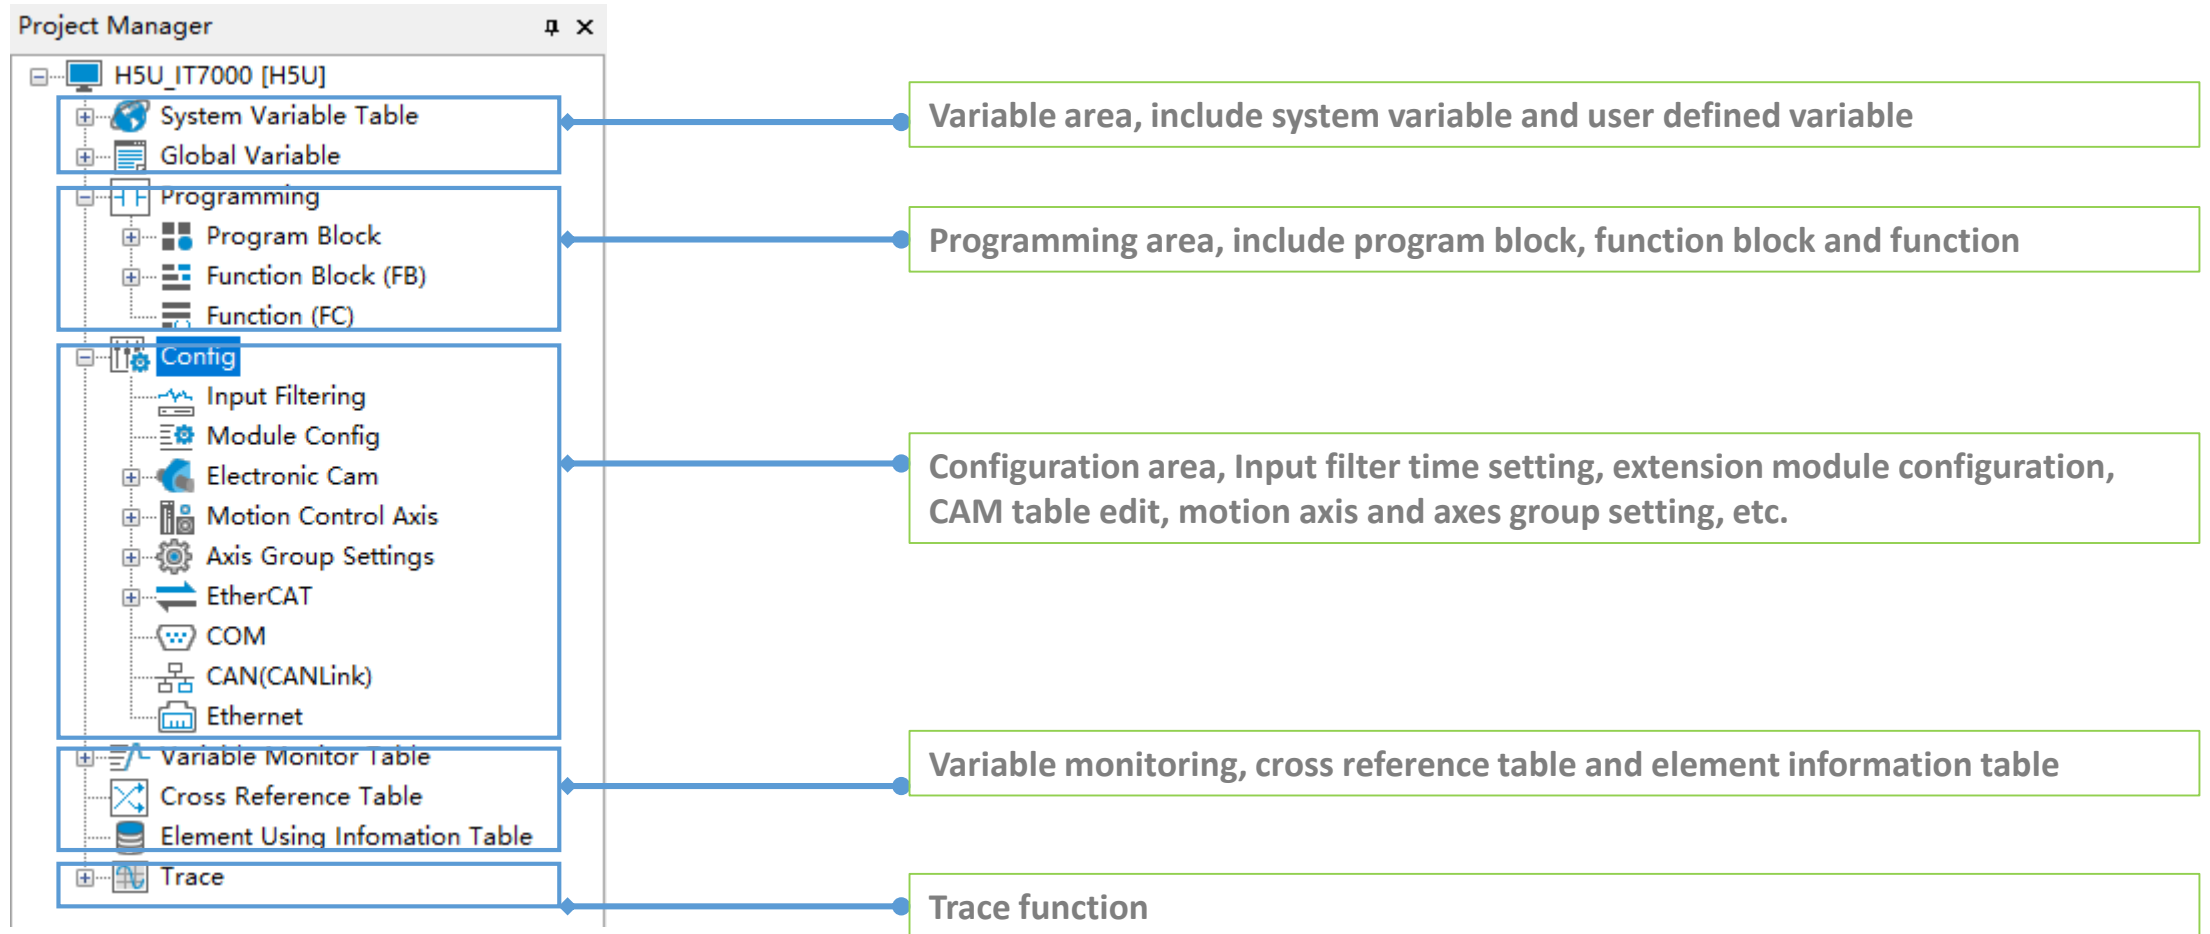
Project Manager

H5U_IT7000 [H5U]

System Variable Table

Global Variable

Programming

Program Block

Function Block (FB)

Function (FC)

Config

Input Filtering

Module Config

Electronic Cam

Motion Control Axis

Axis Group Settings

EtherCAT

COM

CAN(CANLink)

Ethernet

Variable Monitor Table

Cross Reference Table

Element Using Infomation Table

Trace

Variable area, include system variable and user defined variable

Programming area, include program block, function block and function

Configuration area, Input filter time setting, extension module configuration, CAM table edit, motion axis and axes group setting, etc.

Variable monitoring, cross reference table and element information table

Trace function